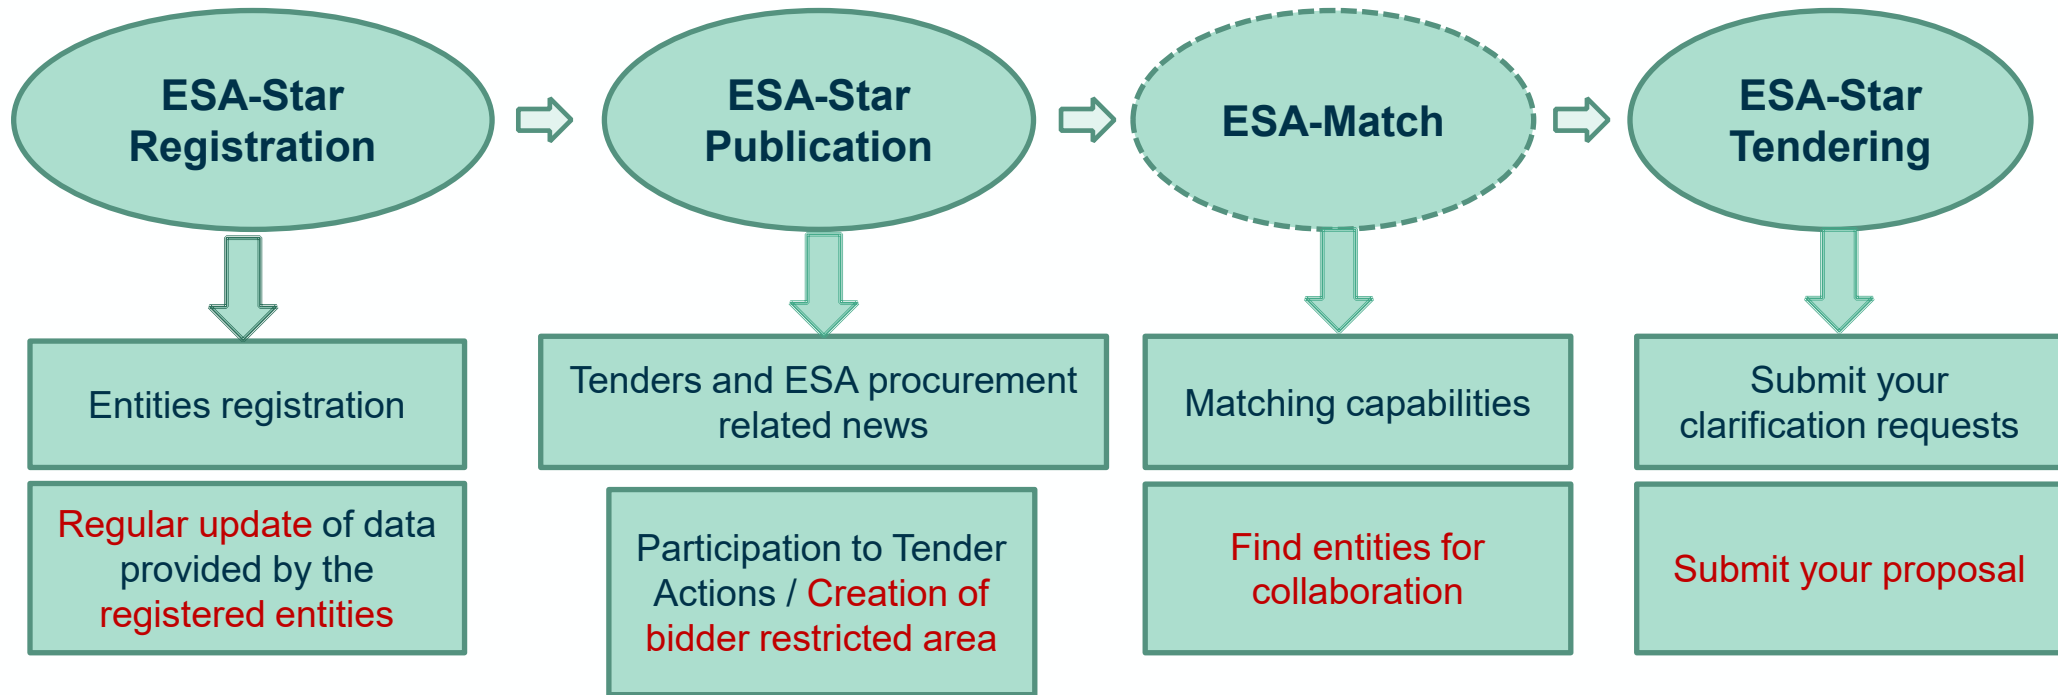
ESA-Star Registration

Entities registration

Regular update of data provided by the registered entities

ESA-Star Publication

Tenders and ESA procurement related news

Participation to Tender Actions / Creation of bidder restricted area

ESA-Match

Matching capabilities

Find entities for collaboration

ESA-Star Tendering

Submit your clarification requests

Submit your proposal